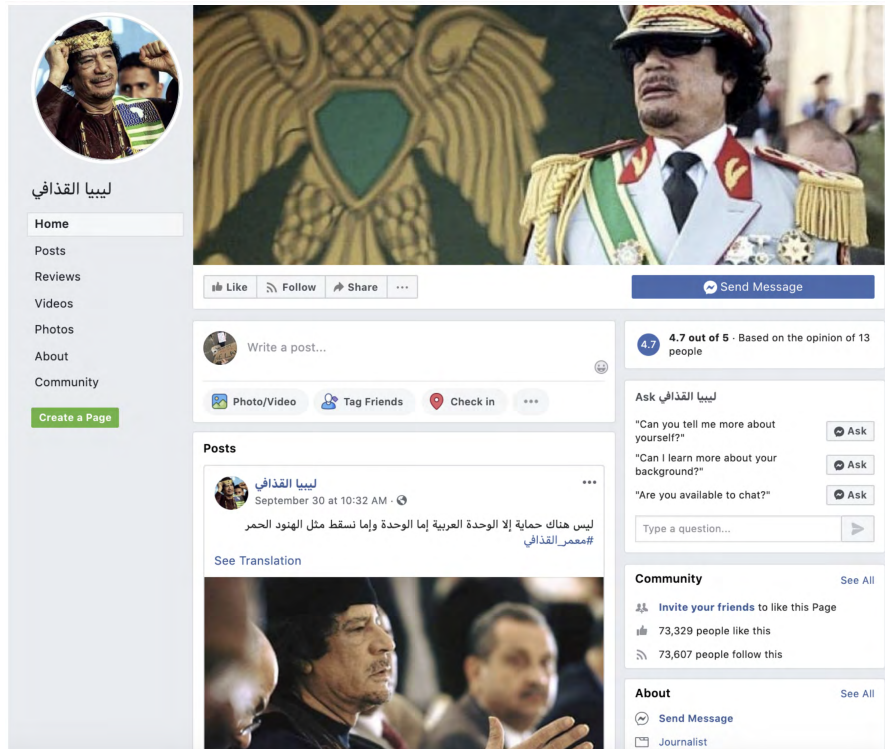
ليبيا القذافي

Home
Posts
Reviews
Videos
Photos
About
Community
Create a Page

Like
Follow
Share
...
Send Message

Write a post...
Photo/Video
Tag Friends
Check in
...

Posts

ليبيا القذافي
September 30 at 10:32 AM ·
...
ليس هناك حماية إلا الوحدة العربية إما الوحدة وإما نسقط مثل الهنود الحمر
#معمر_القذافي
See Translation

4.7
4.7 out of 5 · Based on the opinion of 13 people

Ask ليبيا القذافي
"Can you tell me more about yourself?" Ask
"Can I learn more about your background?" Ask
"Are you available to chat?" Ask
Type a question...

Community
See All
Invite your friends to like this Page
73,329 people like this
73,607 people follow this

About
See All
Send Message
Journalist